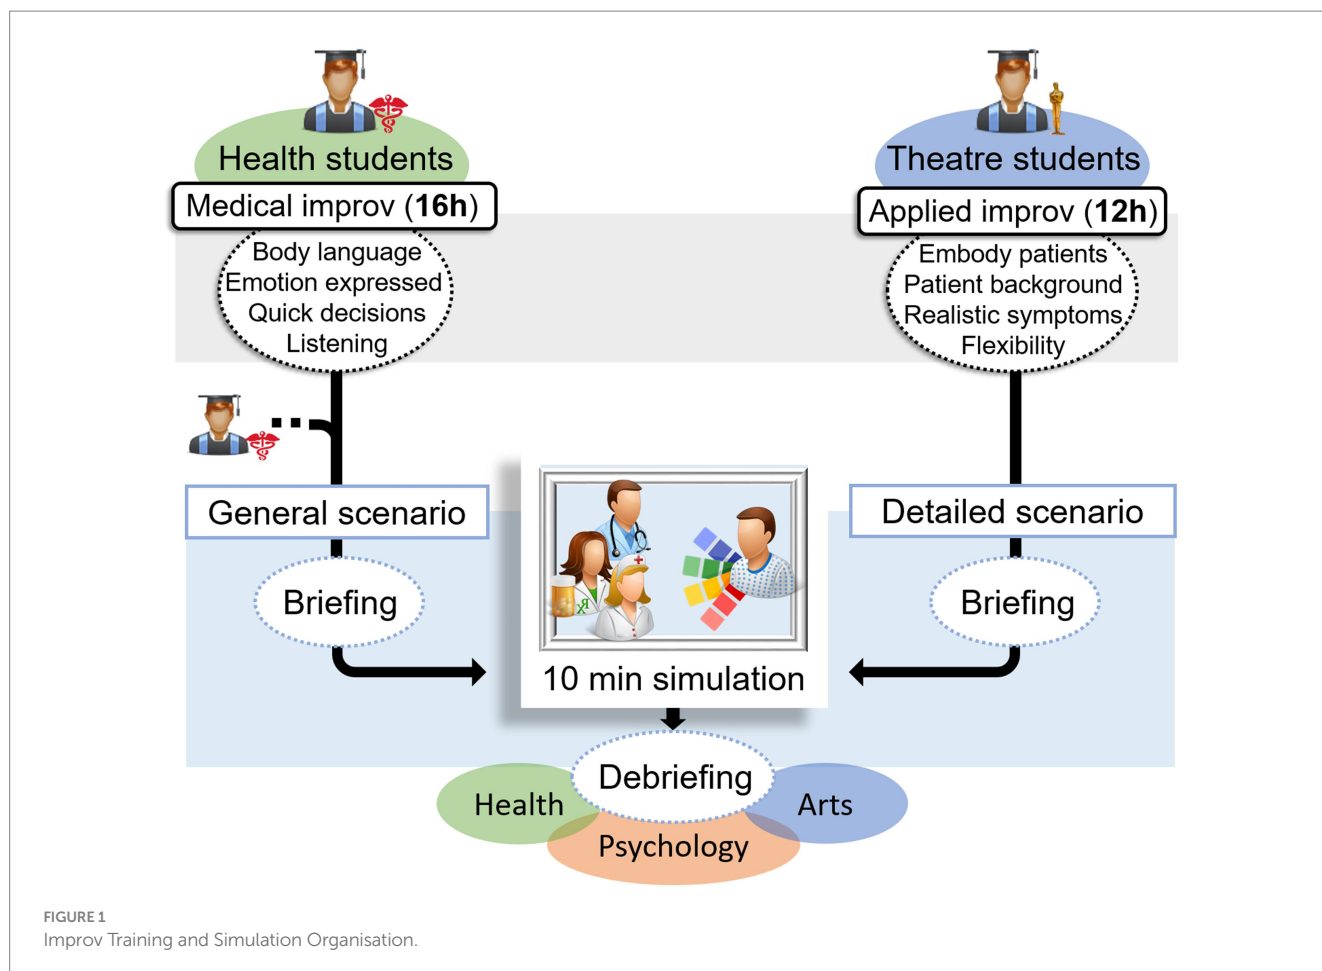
Health students

Medical improv (**16h**)

Body language
Emotion expressed
Quick decisions
Listening

Theatre students

Applied improv (**12h**)

Embody patients
Patient background
Realistic symptoms
Flexibility

General scenario

Briefing

10 min simulation

Detailed scenario

Briefing

Debriefing

Health

Arts

Psychology

FIGURE 1
Improv Training and Simulation Organisation.